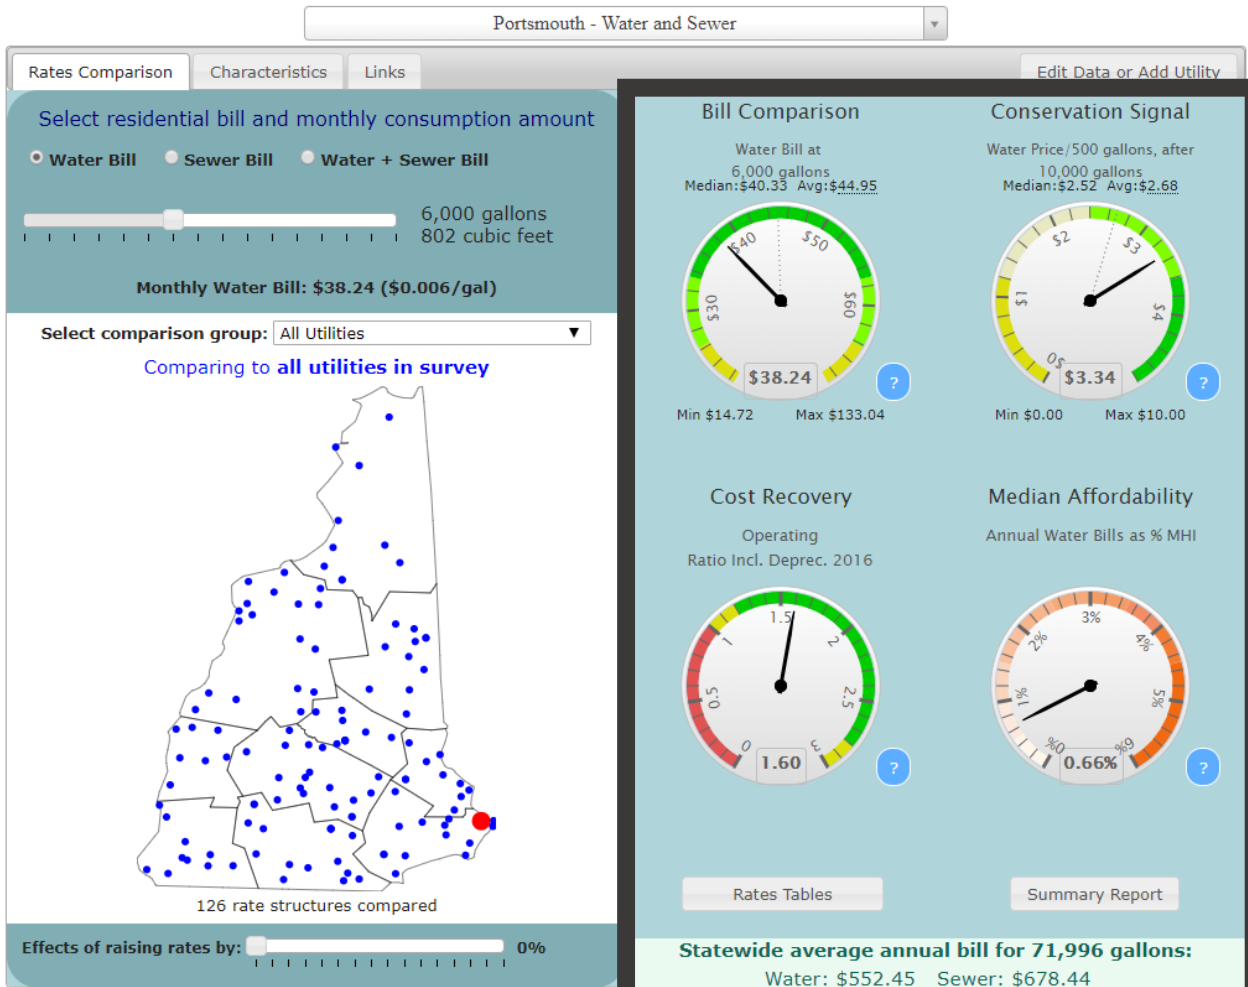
Portsmouth - Water and Sewer

Rates Comparison | Characteristics | Links | Edit Data or Add Utility

Select residential bill and monthly consumption amount

Water Bill   Sewer Bill   Water + Sewer Bill

6,000 gallons
802 cubic feet

Monthly Water Bill: $38.24 ($0.006/gal)

Select comparison group: All Utilities

Comparing to all utilities in survey

126 rate structures compared

Effects of raising rates by: 0%

Bill Comparison

Water Bill at
6,000 gallons
Median:$40.33 Avg:$44.95

$30 $40 $50 $60

$38.24

?

Min $14.72 Max $133.04

Conservation Signal

Water Price/500 gallons, after
10,000 gallons
Median:$2.52 Avg:$2.68

$0 $1 $2 $3 $4

$3.34

?

Min $0.00 Max $10.00

Cost Recovery

Operating
Ratio Incl. Deprec. 2016

0 0.5 1 1.5 2 2.5 3

1.60

?

Median Affordability

Annual Water Bills as % MHI

0% 1% 2% 3% 4% 5% 6%

0.66%

?

Rates Tables

Summary Report

Statewide average annual bill for 71,996 gallons:
Water: $552.45 Sewer: $678.44